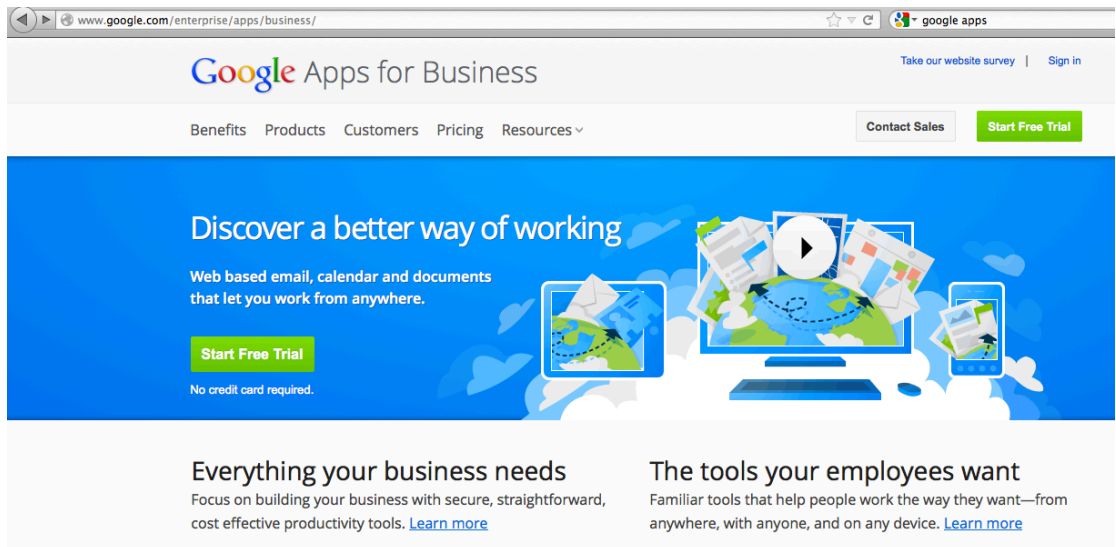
www.google.com/enterprise/apps/business/

google apps

Google Apps for Business

Take our website survey | Sign in

Benefits Products Customers Pricing Resources

Contact Sales

Start Free Trial

Discover a better way of working

Web based email, calendar and documents that let you work from anywhere.

Start Free Trial

No credit card required.

Everything your business needs

Focus on building your business with secure, straightforward, cost effective productivity tools. Learn more

The tools your employees want

Familiar tools that help people work the way they want—from anywhere, with anyone, and on any device. Learn more